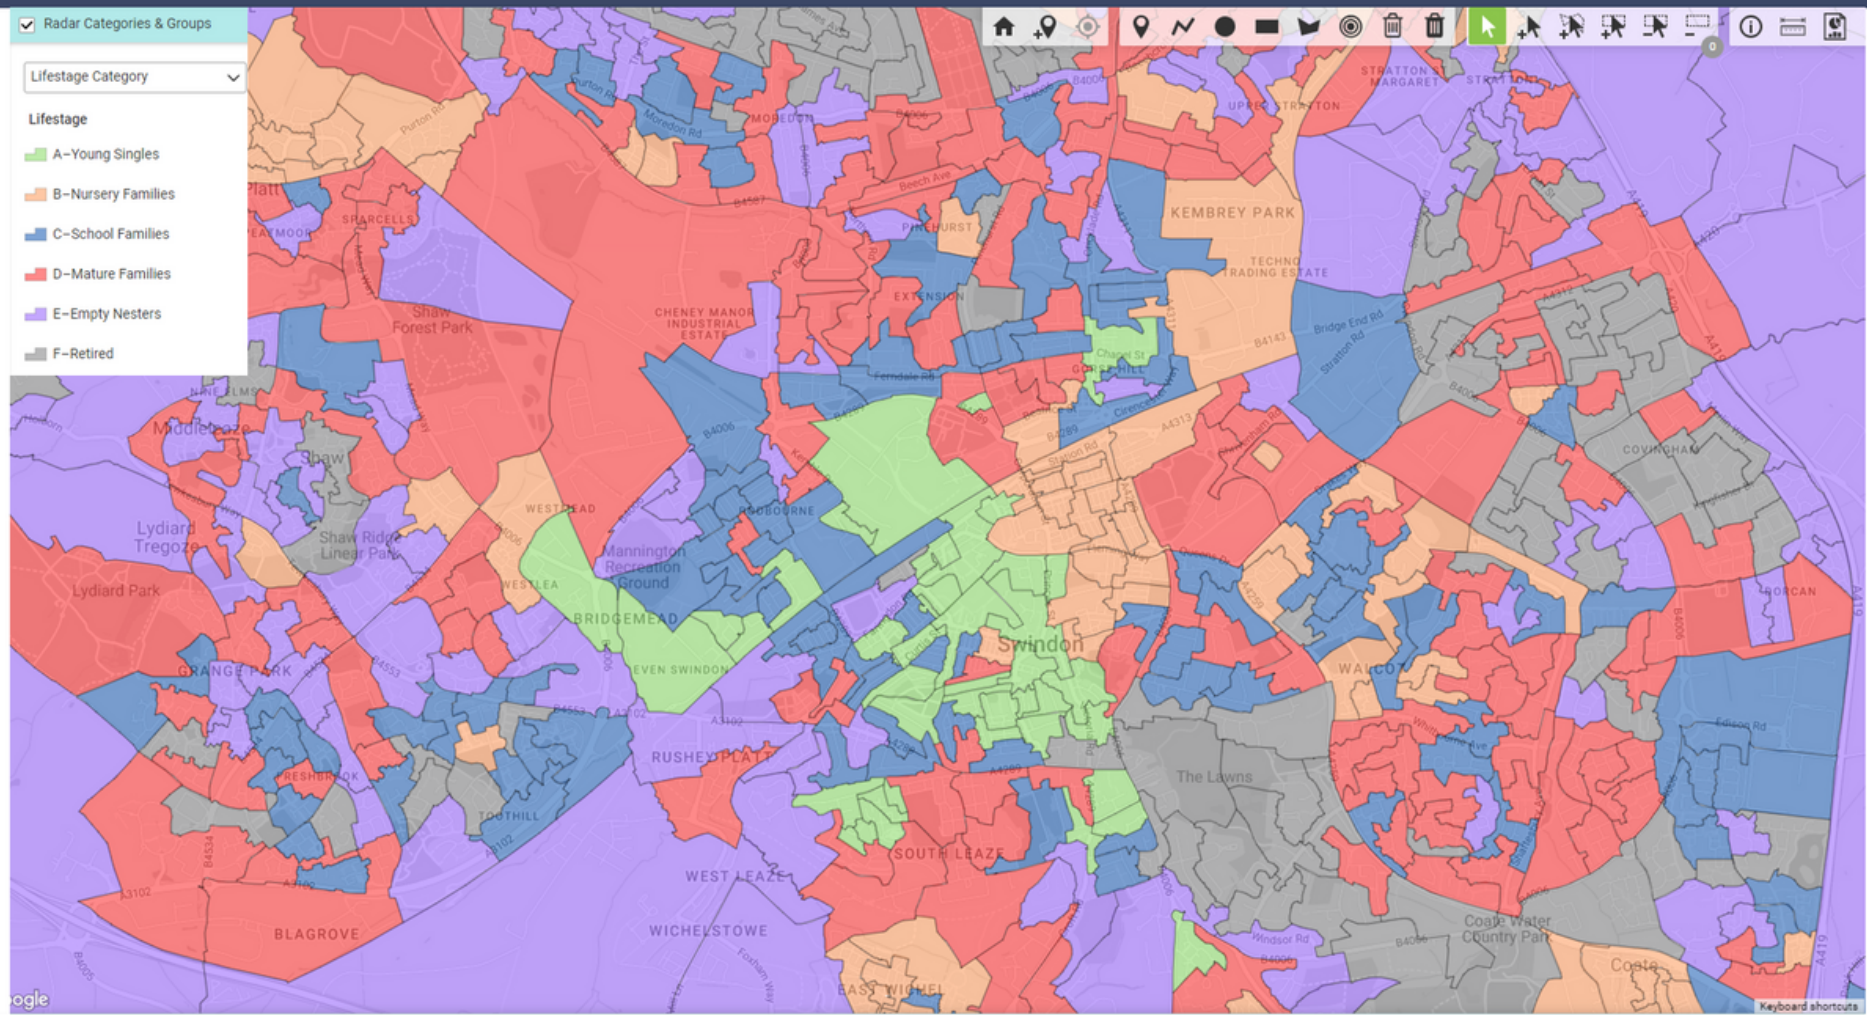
Radar Categories & Groups

Lifestage Category

Lifestage

A–Young Singles

B–Nursery Families

C–School Families

D–Mature Families

E–Empty Nesters

F–Retired

0

MOREDON

Purton Rd

Moredon Rd

Beech Ave

UPPER STRATTON

STRATTON MARGARET

KEMBREY PARK

TECHNO TRADING ESTATE

SPARCELLS

PEATMOOR

PINEHURST

Shaw Forest Park

CHENEY MANOR INDUSTRIAL ESTATE

EXTENSION

Ferndale Rd

GORSE HILL

Chapel St

Bridge End Rd

Stratton Rd

B4143

A4312

A419

A420

NINE ELMS

Middleleaze

Shaw

B4006

Cirencester Way

A4313

Station Rd

B4289

COVINGHAM

Lydiard Tregoze

Shaw Ridge Linear Park

WESTMEAD

RODBOURNE

Mannington Recreation Ground

Lydiard Park

WESTLEA

BRIDGEMEAD

EVEN SWINDON

Swindon

NORCAN

GRANGE PARK

B4553

A3102

WALCOT

RUSHEY PLATT

Edison Rd

FRESHBROOK

The Lawns

TOOTHILL

SOUTH LEAZE

WEST LEAZE

B4534

BLAGROVE

WICHELSTOWE

Windsor Rd

Coate Water Country Park

Coate

EAST WICHEL

B4005

A419

Keyboard shortcuts

oogle